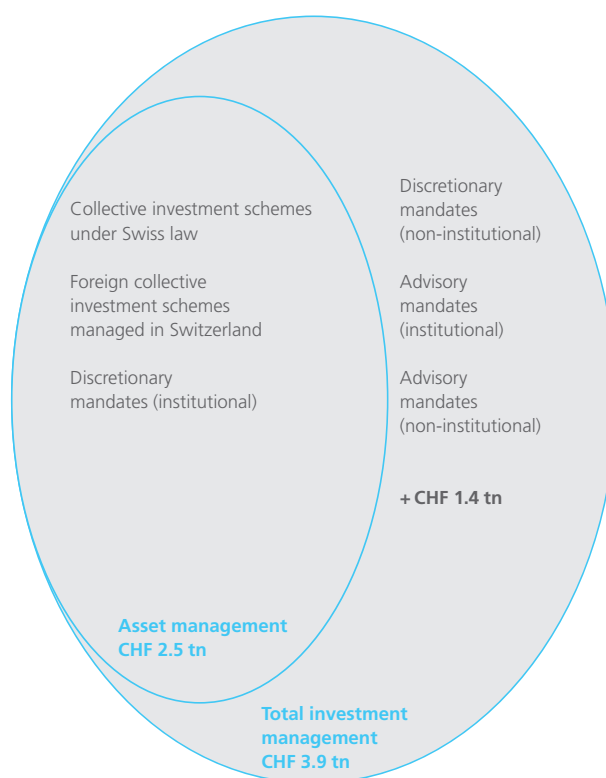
Collective investment schemes under Swiss law

Foreign collective investment schemes managed in Switzerland

Discretionary mandates (institutional)

Discretionary mandates (non-institutional)

Advisory mandates (institutional)

Advisory mandates (non-institutional)

+ CHF 1.4 tn

Asset management CHF 2.5 tn

Total investment management CHF 3.9 tn